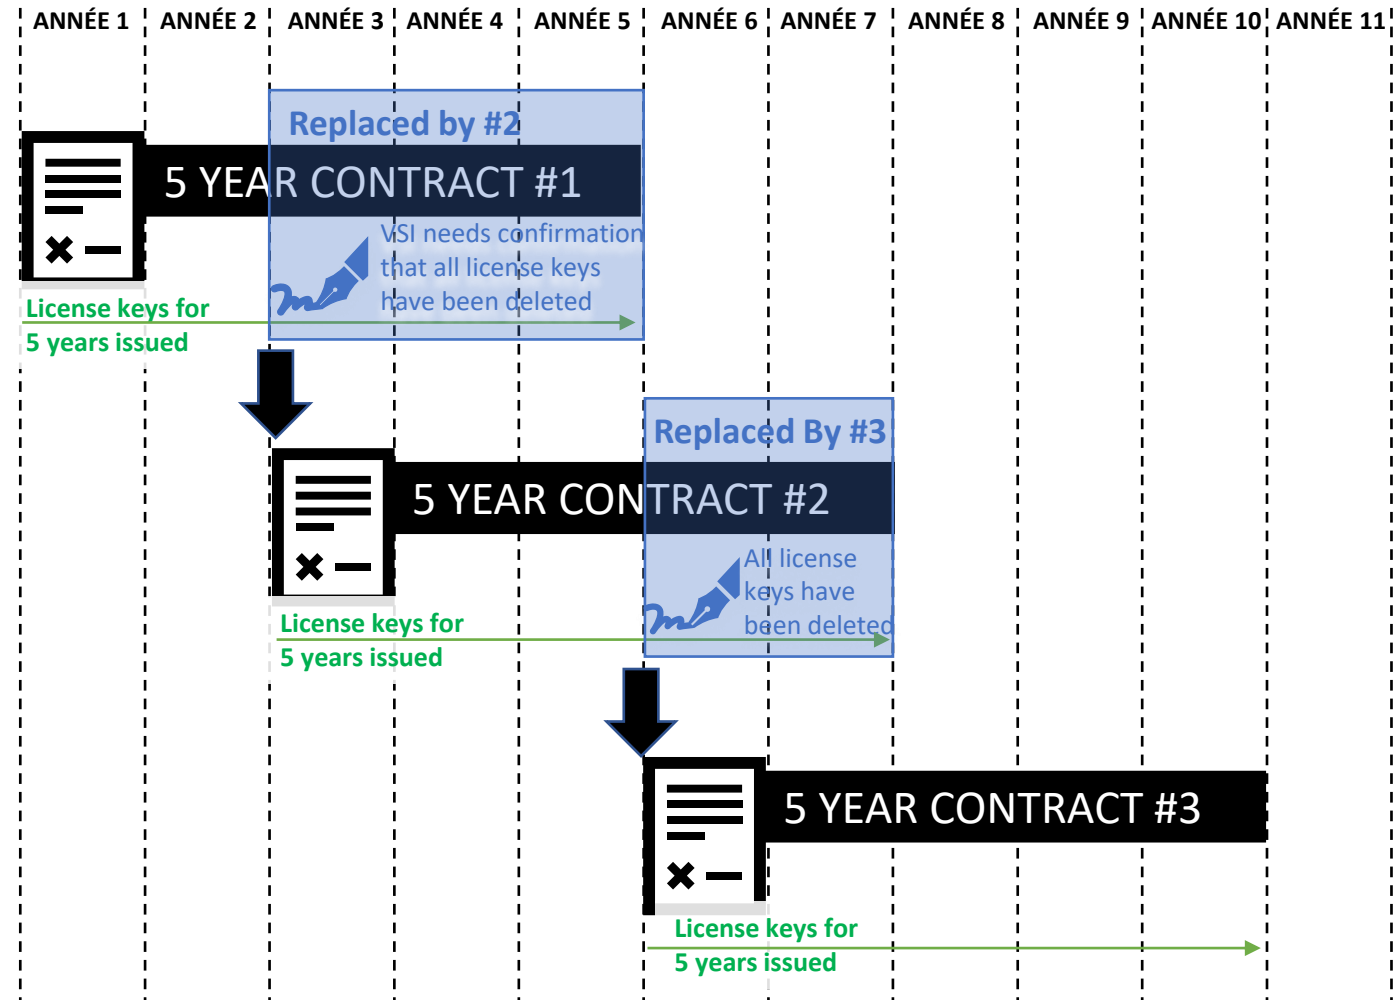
ANNÉE 1 ANNÉE 2 ANNÉE 3 ANNÉE 4 ANNÉE 5 ANNÉE 6 ANNÉE 7 ANNÉE 8 ANNÉE 9 ANNÉE 10 ANNÉE 11

Replaced by #2

5 YEAR CONTRACT #1

VSI needs confirmation that all license keys have been deleted

License keys for 5 years issued

Replaced By #3

5 YEAR CONTRACT #2

All license keys have been deleted

License keys for 5 years issued

5 YEAR CONTRACT #3

License keys for 5 years issued